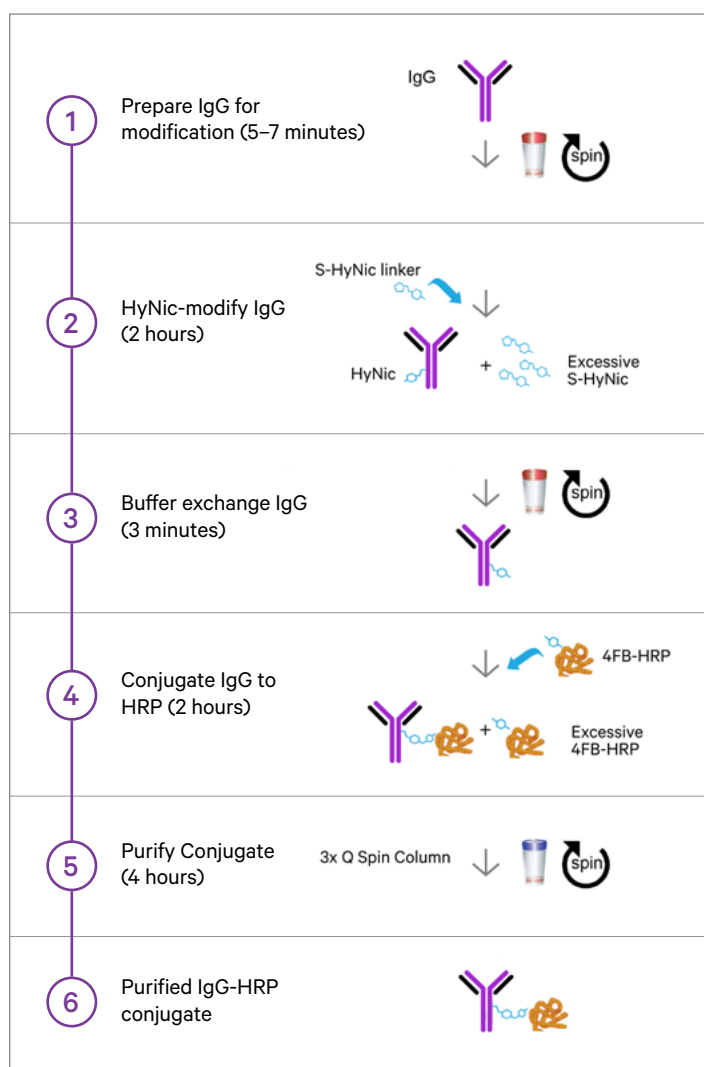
1
Prepare IgG for modification (5–7 minutes)

IgG

spin

2
HyNic-modify IgG (2 hours)

S-HyNic linker

HyNic

+

Excessive S-HyNic

3
Buffer exchange IgG (3 minutes)

spin

4
Conjugate IgG to HRP (2 hours)

4FB-HRP

+

Excessive 4FB-HRP

5
Purify Conjugate (4 hours)

3x Q Spin Column

spin

6
Purified IgG-HRP conjugate